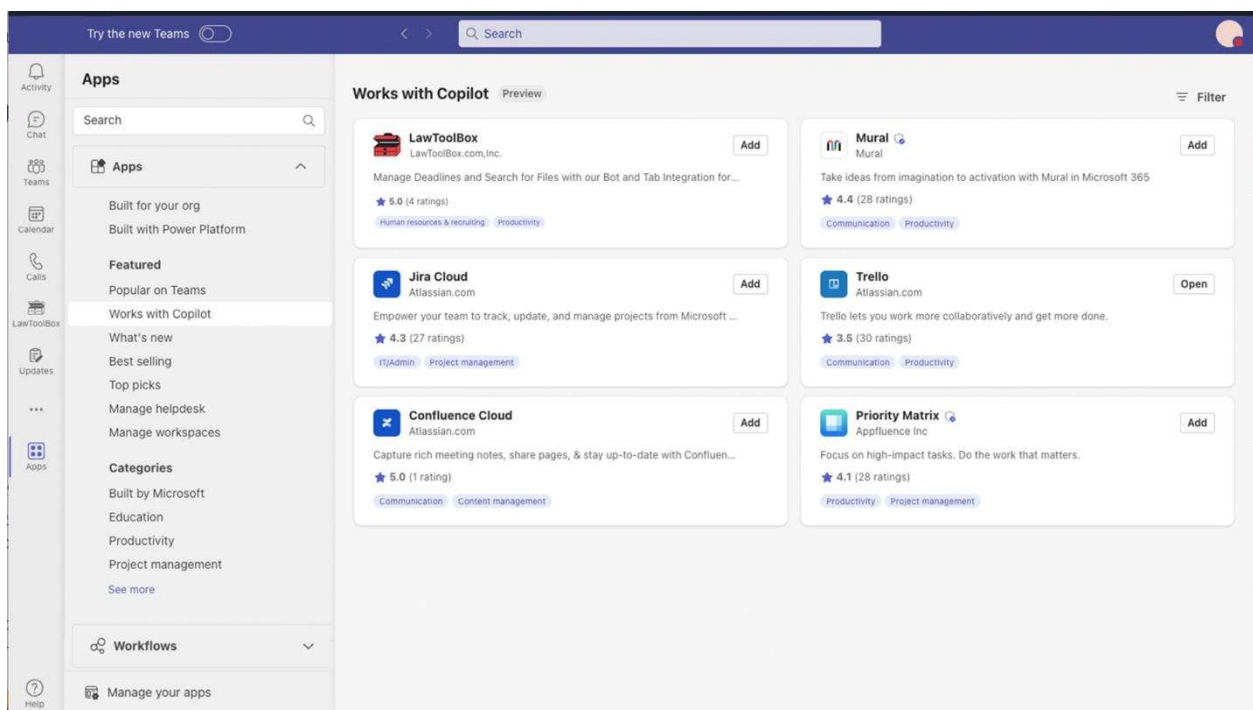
Try the new Teams

Search

Activity
Chat
Teams
Calendar
Calls
LawToolBox
Updates
...
Apps

Help

Apps

Search

Apps

Built for your org
Built with Power Platform

Featured
Popular on Teams
Works with Copilot
What's new
Best selling
Top picks
Manage helpdesk
Manage workspaces

Categories
Built by Microsoft
Education
Productivity
Project management
See more

Workflows

Manage your apps

Works with Copilot Preview

Filter

LawToolBox
LawToolBox.com,Inc.
Add
Manage Deadlines and Search for Files with our Bot and Tab Integration for...
5.0 (4 ratings)
Human resources & recruiting Productivity

Mural
Mural
Add
Take ideas from imagination to activation with Mural in Microsoft 365
4.4 (28 ratings)
Communication Productivity

Jira Cloud
Atlassian.com
Add
Empower your team to track, update, and manage projects from Microsoft ...
4.3 (27 ratings)
IT/Admin Project management

Trello
Atlassian.com
Open
Trello lets you work more collaboratively and get more done.
3.5 (30 ratings)
Communication Productivity

Confluence Cloud
Atlassian.com
Add
Capture rich meeting notes, share pages, & stay up-to-date with Confluen...
5.0 (1 rating)
Communication Content management

Priority Matrix
Appfluence Inc
Add
Focus on high-impact tasks. Do the work that matters.
4.1 (28 ratings)
Productivity Project management